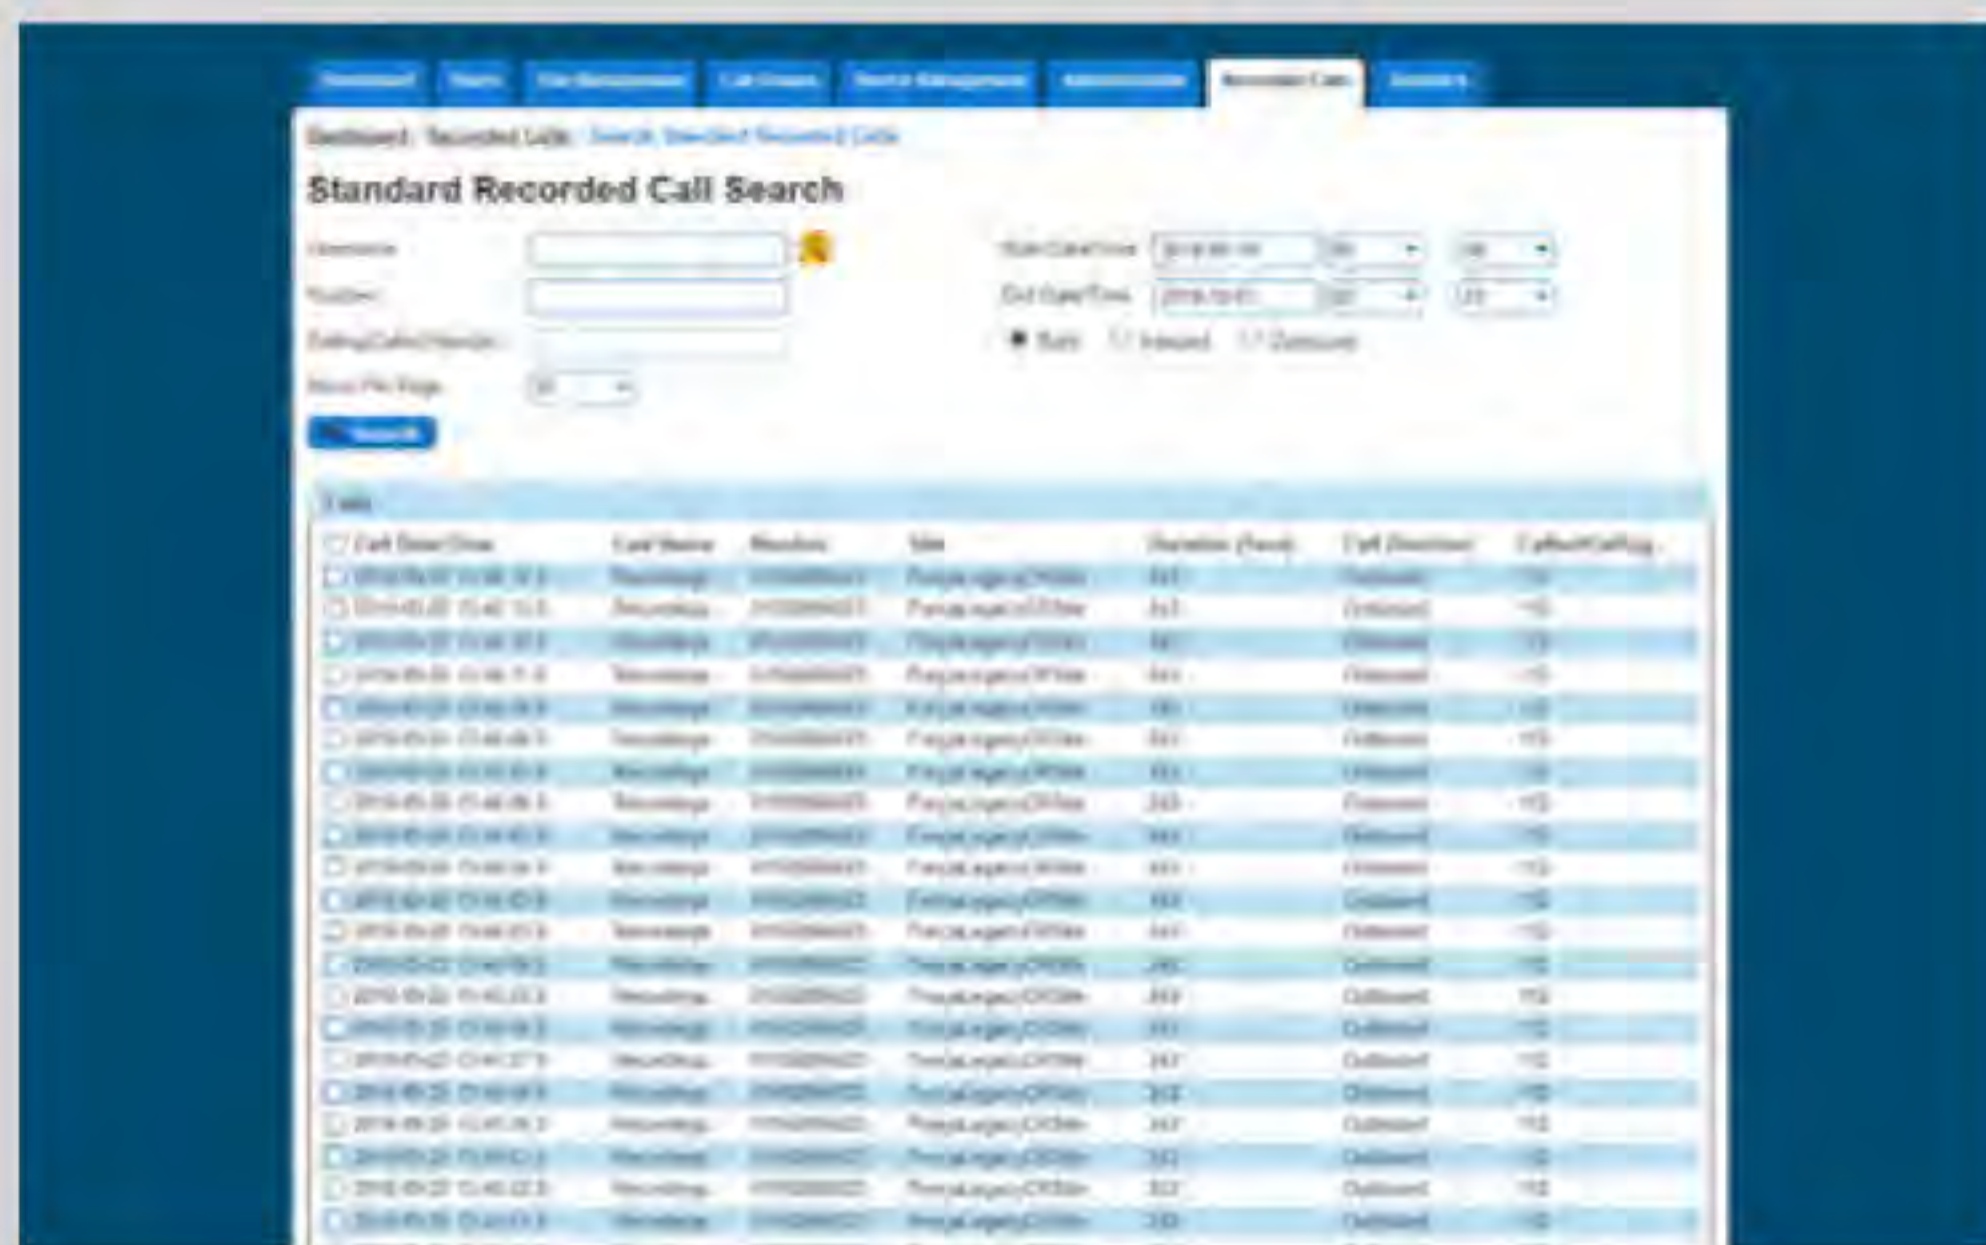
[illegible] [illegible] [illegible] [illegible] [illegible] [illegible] Recorded Calls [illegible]

Dashboard · Recorded Calls · Search: Standard Recorded Calls

Standard Recorded Call Search

Username

Number

Dialing/Called Number

Rows Per Page

Search

Start Date/Time

End Date/Time

Both Inbound Outbound

Calls

| Call Date/Time | Call Name | Number | Site | Duration (Secs) | Call Direction | Callee/CallingL... |
|---|---|---|---|---|---|---|
| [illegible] | Recordings | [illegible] | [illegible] | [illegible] | Outbound | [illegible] |
| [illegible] | Recordings | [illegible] | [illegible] | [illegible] | Outbound | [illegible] |
| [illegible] | Recordings | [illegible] | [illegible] | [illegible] | Outbound | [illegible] |
| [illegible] | Recordings | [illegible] | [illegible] | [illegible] | Outbound | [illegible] |
| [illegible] | Recordings | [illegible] | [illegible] | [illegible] | Outbound | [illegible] |
| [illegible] | Recordings | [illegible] | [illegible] | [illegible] | Outbound | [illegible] |
| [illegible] | Recordings | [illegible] | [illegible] | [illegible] | Outbound | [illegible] |
| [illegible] | Recordings | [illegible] | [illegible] | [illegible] | Outbound | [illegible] |
| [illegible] | Recordings | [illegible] | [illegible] | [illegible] | Outbound | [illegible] |
| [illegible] | Recordings | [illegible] | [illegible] | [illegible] | Outbound | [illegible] |
| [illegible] | Recordings | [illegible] | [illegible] | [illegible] | Outbound | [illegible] |
| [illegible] | Recordings | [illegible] | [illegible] | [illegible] | Outbound | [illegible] |
| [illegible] | Recordings | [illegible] | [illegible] | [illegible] | Outbound | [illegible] |
| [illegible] | Recordings | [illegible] | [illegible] | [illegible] | Outbound | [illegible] |
| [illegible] | Recordings | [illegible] | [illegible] | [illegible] | Outbound | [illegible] |
| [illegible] | Recordings | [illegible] | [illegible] | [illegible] | Outbound | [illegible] |
| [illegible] | Recordings | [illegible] | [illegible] | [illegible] | Outbound | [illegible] |
| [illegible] | Recordings | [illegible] | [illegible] | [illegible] | Outbound | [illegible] |
| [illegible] | Recordings | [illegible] | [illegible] | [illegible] | Outbound | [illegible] |
| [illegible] | Recordings | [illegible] | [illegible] | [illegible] | Outbound | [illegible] |
| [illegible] | Recordings | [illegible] | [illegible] | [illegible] | Outbound | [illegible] |